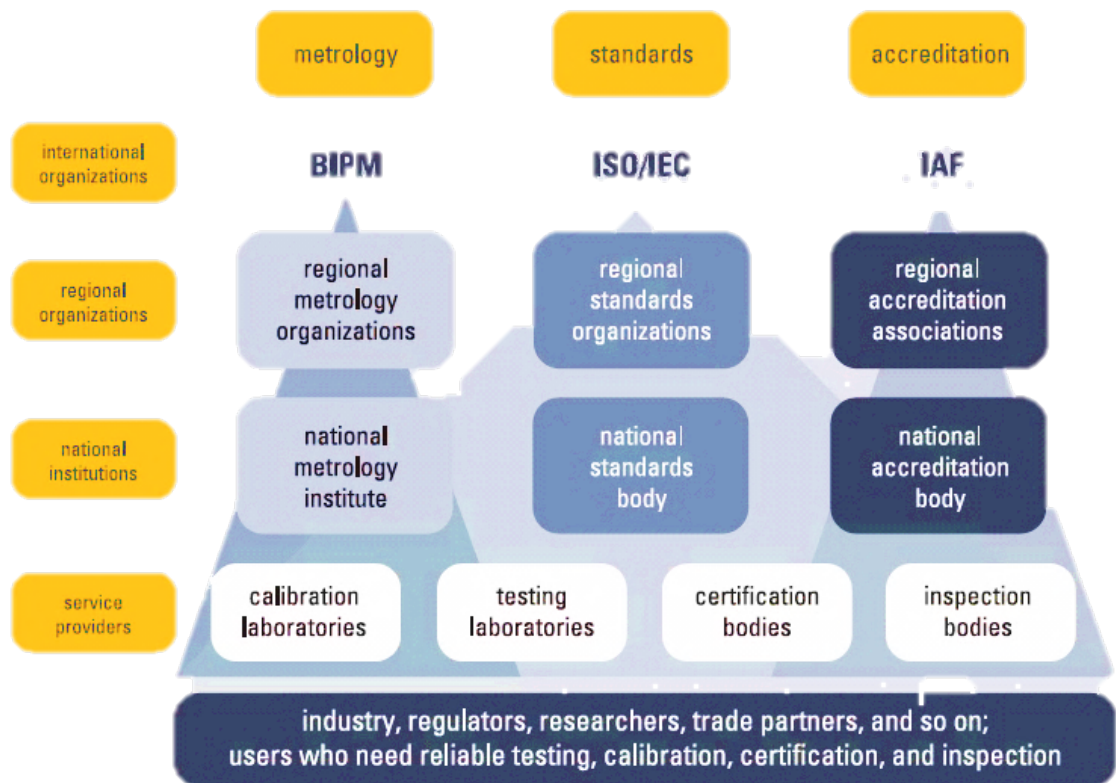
metrology

standards

accreditation

international organizations

BIPM

ISO/IEC

IAF

regional organizations

regional metrology organizations

regional standards organizations

regional accreditation associations

national institutions

national metrology institute

national standards body

national accreditation body

service providers

calibration laboratories

testing laboratories

certification bodies

inspection bodies

industry, regulators, researchers, trade partners, and so on; users who need reliable testing, calibration, certification, and inspection